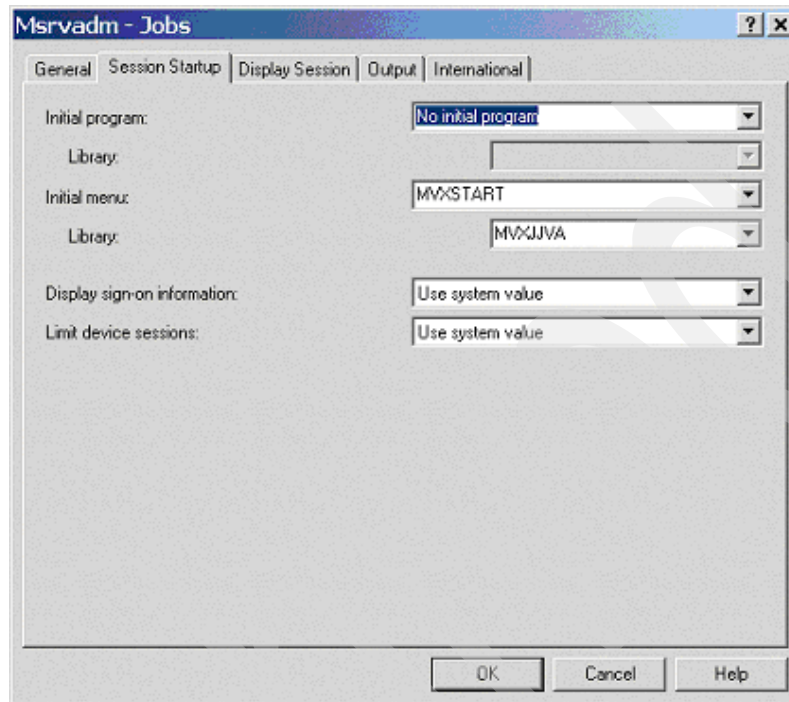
Msrvadm - Jobs

? X

General | Session Startup | Display Session | Output | International

Initial program: No initial program

Library:

Initial menu: MVXSTART

Library: MVXJJVA

Display sign-on information: Use system value

Limit device sessions: Use system value

OK | Cancel | Help